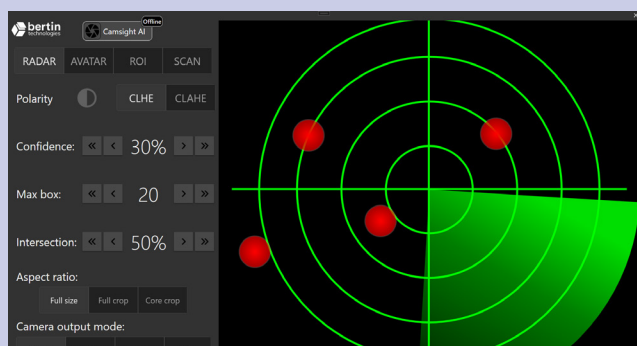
bertin technologies

Camsight AI
Offline

RADAR AVATAR ROI SCAN

Polarity CLHE CLAHE

Confidence: « ‹ 30% › »

Max box: « ‹ 20 › »

Intersection: « ‹ 50% › »

Aspect ratio:

Full size Full crop Core crop

Camera output mode: